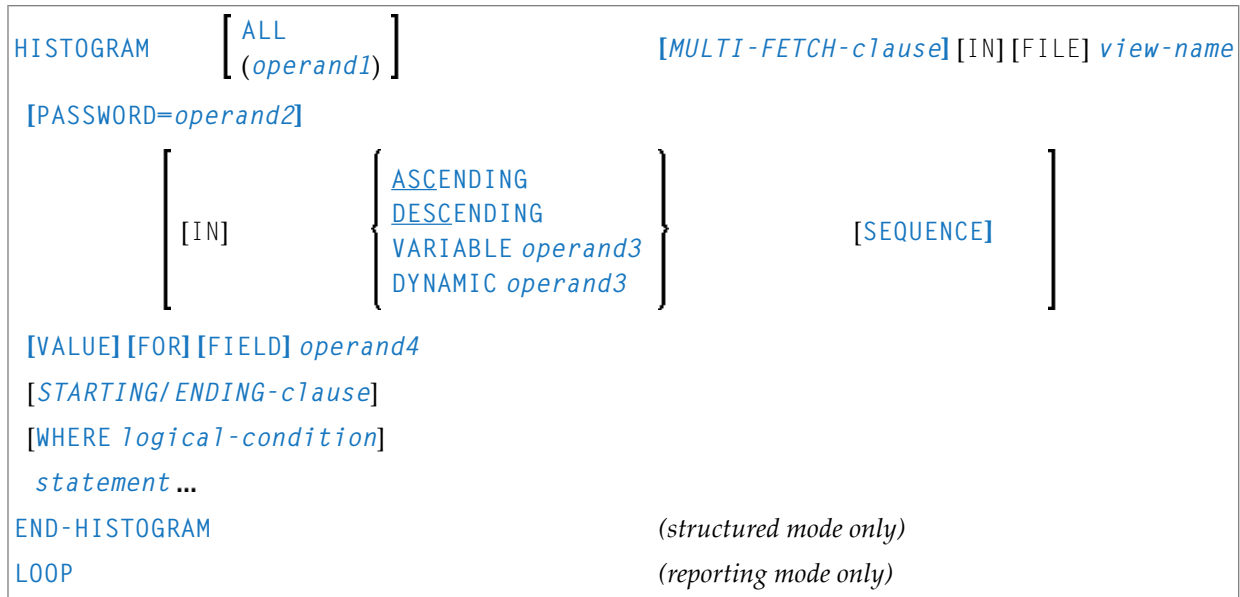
HISTOGRAM [ ALL
(operand1) ] [MULTI-FETCH-clause] [IN] [FILE] view-name

[PASSWORD=operand2]

[ [IN] { ASCENDING
DESCENDING
VARIABLE operand3
DYNAMIC operand3 } [SEQUENCE] ]

[VALUE] [FOR] [FIELD] operand4

[STARTING/ ENDING-clause]

[WHERE logical-condition]

statement ...

END-HISTOGRAM (structured mode only)

LOOP (reporting mode only)